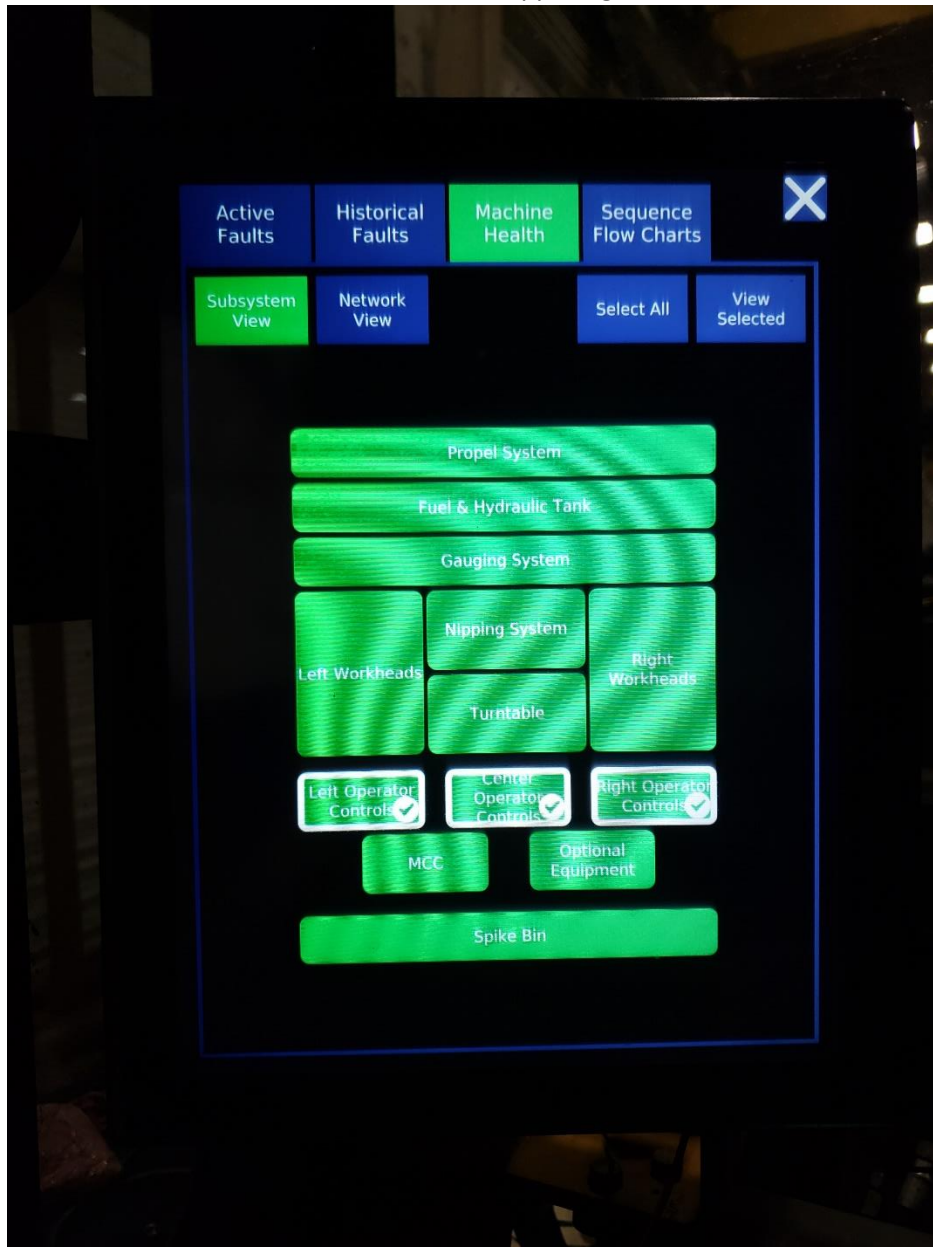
Active Faults
Historical Faults
Machine Health
Sequence Flow Charts

Subsystem View
Network View
Select All
View Selected

Propel System
Fuel & Hydraulic Tank
Gauging System
Left Workheads
Nipping System
Turntable
Right Workheads
Left Operator Controls
Center Operator Controls
Right Operator Controls
MCC
Optional Equipment
Spike Bin